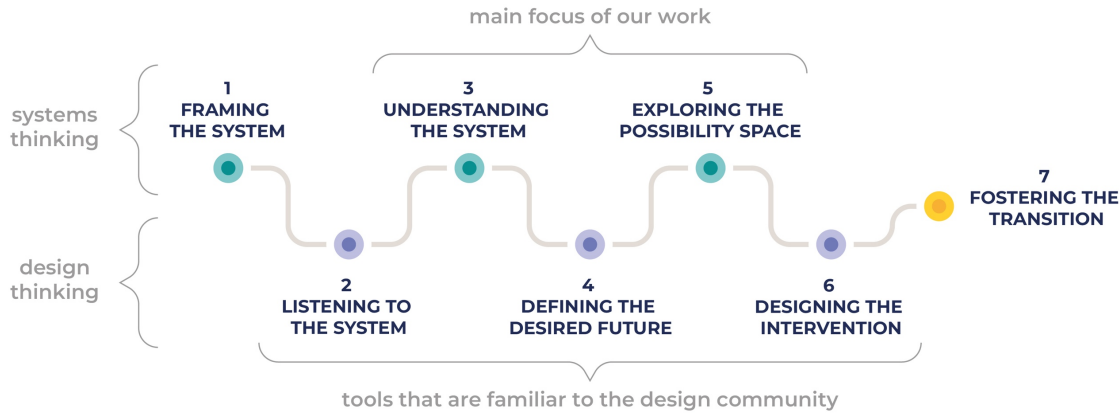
main focus of our work

systems thinking

design thinking

1
FRAMING THE SYSTEM

2
LISTENING TO THE SYSTEM

3
UNDERSTANDING THE SYSTEM

4
DEFINING THE DESIRED FUTURE

5
EXPLORING THE POSSIBILITY SPACE

6
DESIGNING THE INTERVENTION

7
FOSTERING THE TRANSITION

tools that are familiar to the design community